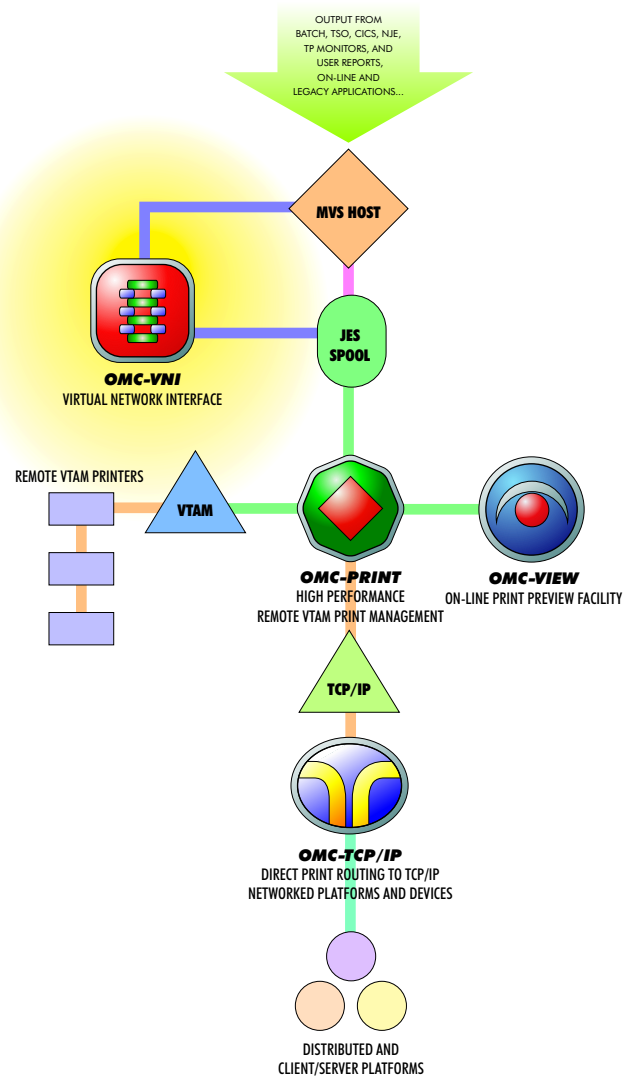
OUTPUT FROM BATCH, TSO, CICS, NJE, TP MONITORS, AND USER REPORTS, ON-LINE AND LEGACY APPLICATIONS...

MVS HOST

JES SPOOL

OMC-VNI
VIRTUAL NETWORK INTERFACE

REMOTE VTAM PRINTERS

VTAM

OMC-PRINT
HIGH PERFORMANCE
REMOTE VTAM PRINT MANAGEMENT

OMC-VIEW
ON-LINE PRINT PREVIEW FACILITY

TCP/IP

OMC-TCP/IP
DIRECT PRINT ROUTING TO TCP/IP
NETWORKED PLATFORMS AND DEVICES

DISTRIBUTED AND
CLIENT/SERVER PLATFORMS